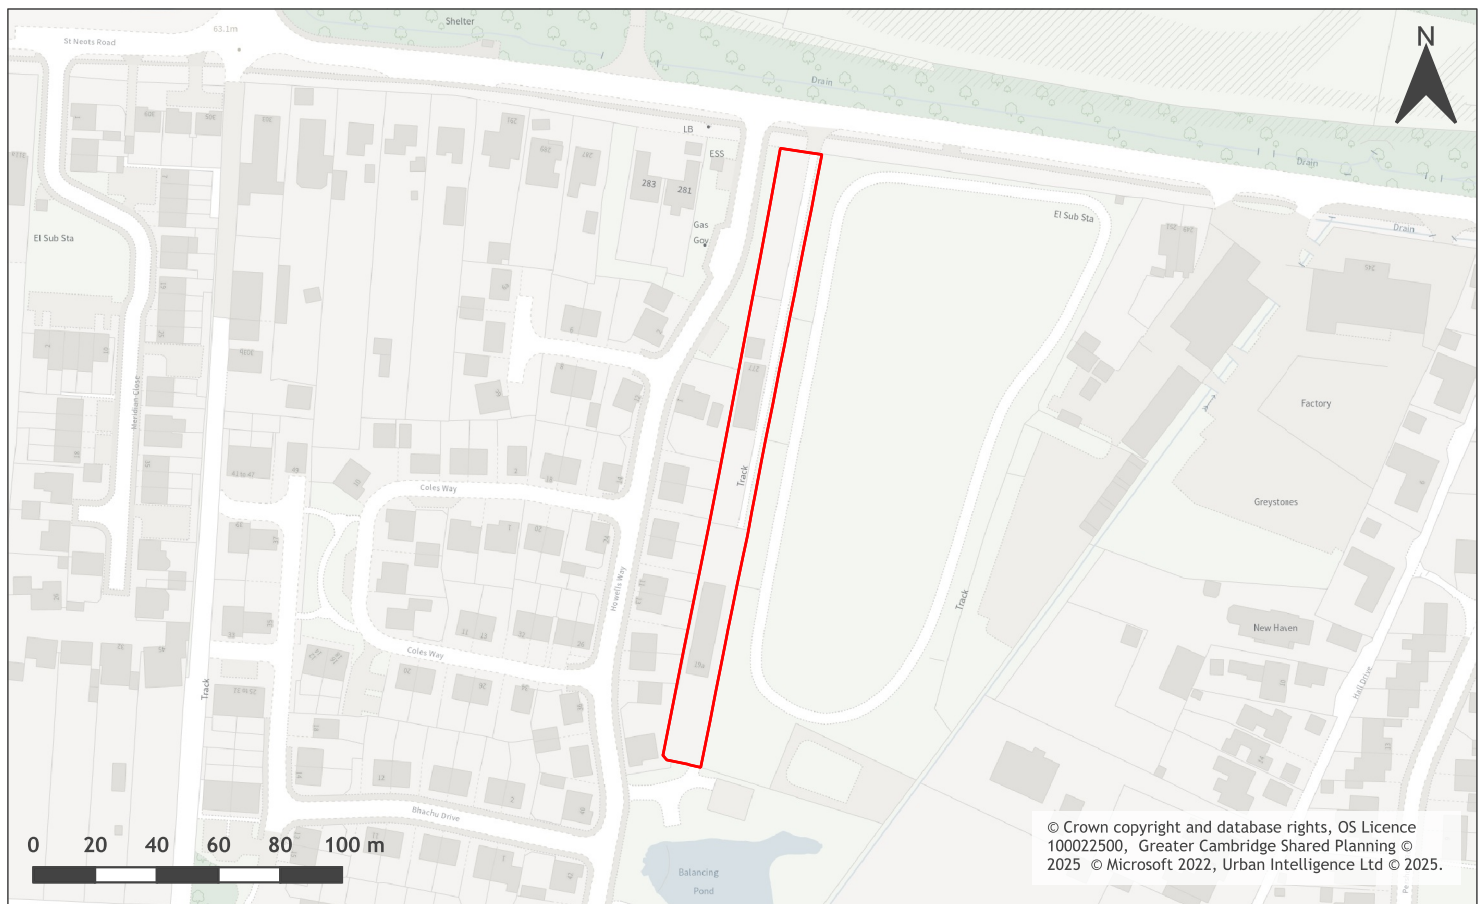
N

Shelter

St Neots Road

63.1m

Drain

Drain

Drain

LB

ESS

283

281

Gas Gov

El Sub Sta

El Sub Sta

Meridian Close

Coles Way

Coles Way

Howells Way

Track

Track

Track

Bhachu Drive

Balancing Pond

Factory

Greystones

New Haven

0 20 40 60 80 100 m

© Crown copyright and database rights, OS Licence 100022500, Greater Cambridge Shared Planning © 2025 © Microsoft 2022, Urban Intelligence Ltd © 2025.